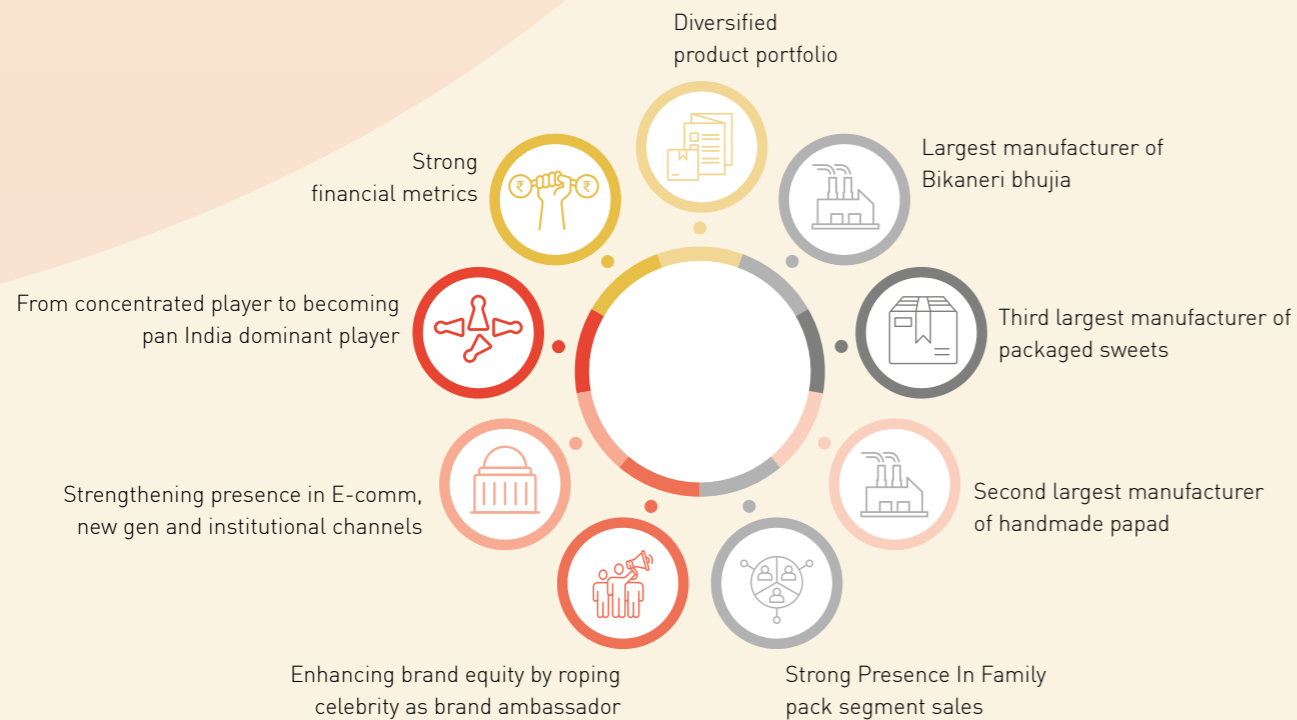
Diversified product portfolio

Largest manufacturer of Bikaneri bhujia

Third largest manufacturer of packaged sweets

Second largest manufacturer of handmade papad

Strong Presence In Family pack segment sales

Enhancing brand equity by roping celebrity as brand ambassador

Strengthening presence in E-comm, new gen and institutional channels

From concentrated player to becoming pan India dominant player

Strong financial metrics

₹ ₹